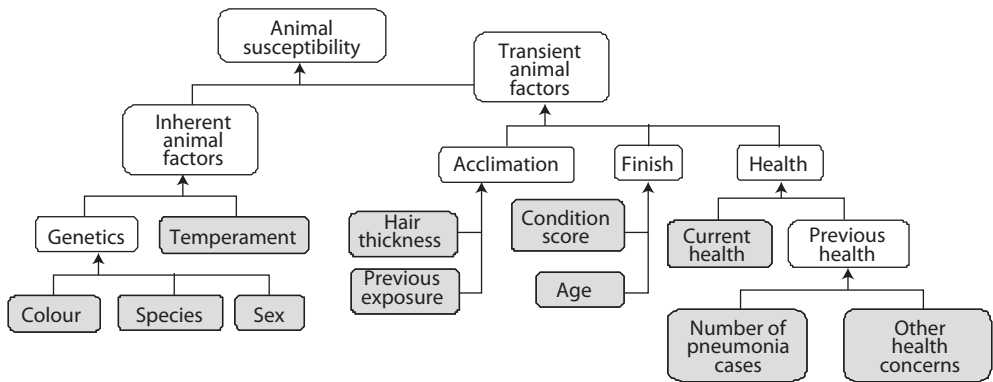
Animal susceptibility

Inherent animal factors

Transient animal factors

Genetics

Temperament

Colour

Species

Sex

Acclimation

Finish

Health

Hair thickness

Previous exposure

Condition score

Age

Current health

Previous health

Number of pneumonia cases

Other health concerns